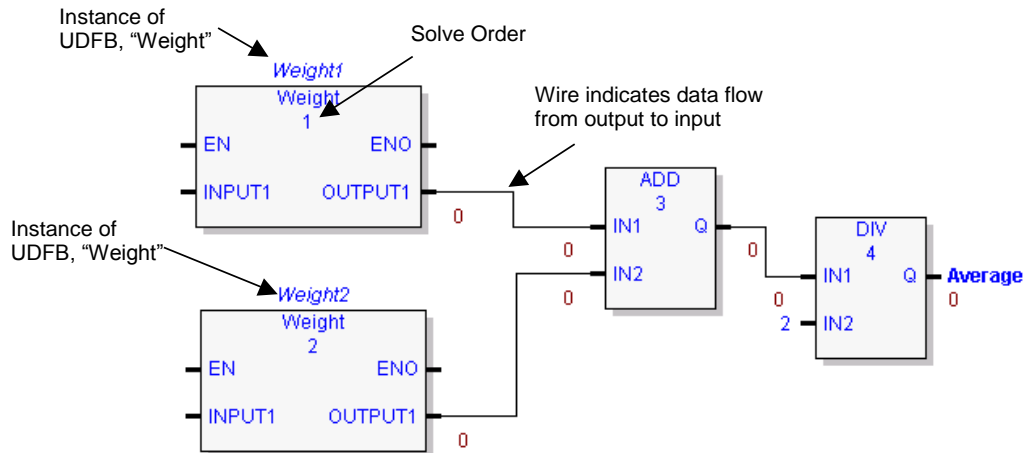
Instance of UDFB, "Weight"

Solve Order

Weight1
Weight
1
EN
ENO
INPUT1
OUTPUT1

Wire indicates data flow from output to input

0

ADD
3
IN1
Q
IN2
0
0

0

DIV
4
IN1
Q
IN2
Average
0
0
2

Instance of UDFB, "Weight"

Weight2
Weight
2
EN
ENO
INPUT1
OUTPUT1

0